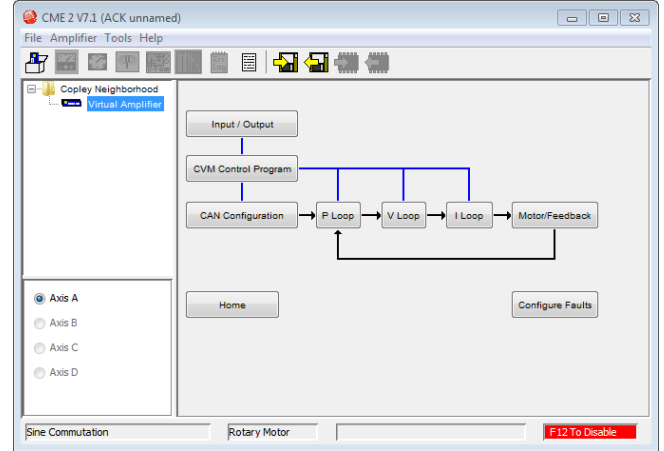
CME 2 V7.1 (ACK unnamed)

File Amplifier Tools Help

Copley Neighborhood
Virtual Amplifier

Input / Output

CVM Control Program

CAN Configuration

P Loop

V Loop

I Loop

Motor/Feedback

Home

Configure Faults

Axis A
Axis B
Axis C
Axis D

Sine Commutation

Rotary Motor

F12 To Disable